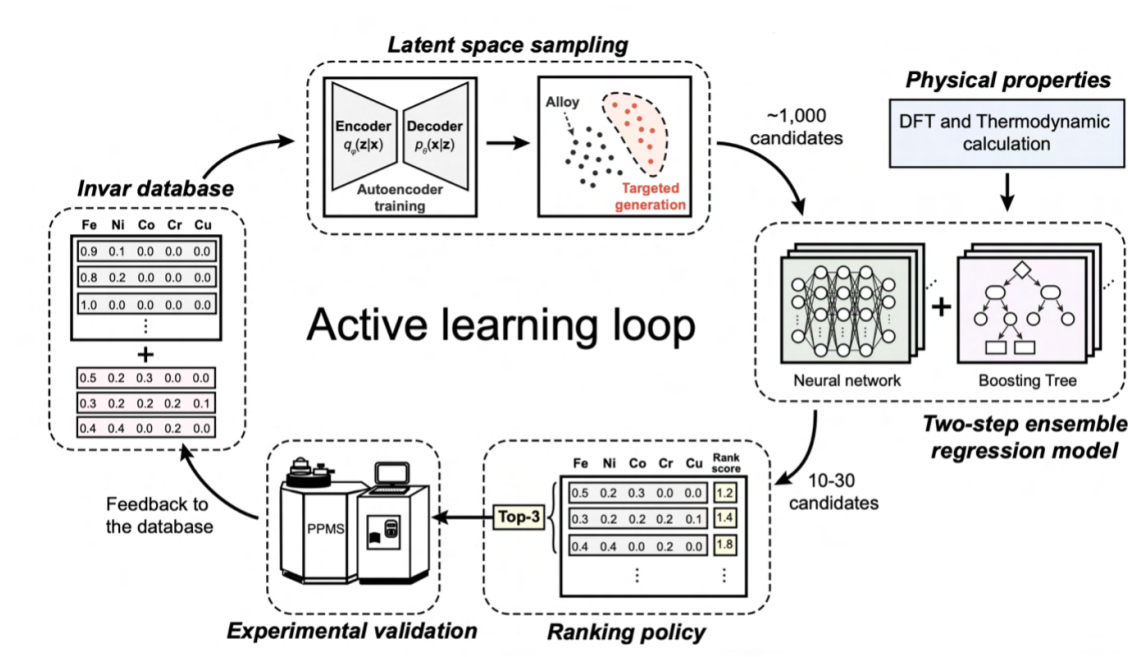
Latent space sampling

Encoder
$q_\phi(\mathbf{z}|\mathbf{x})$

Decoder
$p_\theta(\mathbf{x}|\mathbf{z})$

Autoencoder training

Alloy

Targeted generation

~1,000 candidates

Physical properties

DFT and Thermodynamic calculation

Invar database

| Fe | Ni | Co | Cr | Cu |
|---|---|---|---|---|
| 0.9 | 0.1 | 0.0 | 0.0 | 0.0 |
| 0.8 | 0.2 | 0.0 | 0.0 | 0.0 |
| 1.0 | 0.0 | 0.0 | 0.0 | 0.0 |
| ⋮ | | | | |

+

| | | | | |
|---|---|---|---|---|
| 0.5 | 0.2 | 0.3 | 0.0 | 0.0 |
| 0.3 | 0.2 | 0.2 | 0.2 | 0.1 |
| 0.4 | 0.4 | 0.0 | 0.2 | 0.0 |

Active learning loop

Neural network

+

Boosting Tree

Two-step ensemble regression model

10-30 candidates

| Fe | Ni | Co | Cr | Cu | Rank score |
|---|---|---|---|---|---|
| 0.5 | 0.2 | 0.3 | 0.0 | 0.0 | 1.2 |
| 0.3 | 0.2 | 0.2 | 0.2 | 0.1 | 1.4 |
| 0.4 | 0.4 | 0.0 | 0.2 | 0.0 | 1.8 |
| ⋮ | | | | | ⋮ |

Top-3

PPMS

Feedback to the database

Experimental validation

Ranking policy